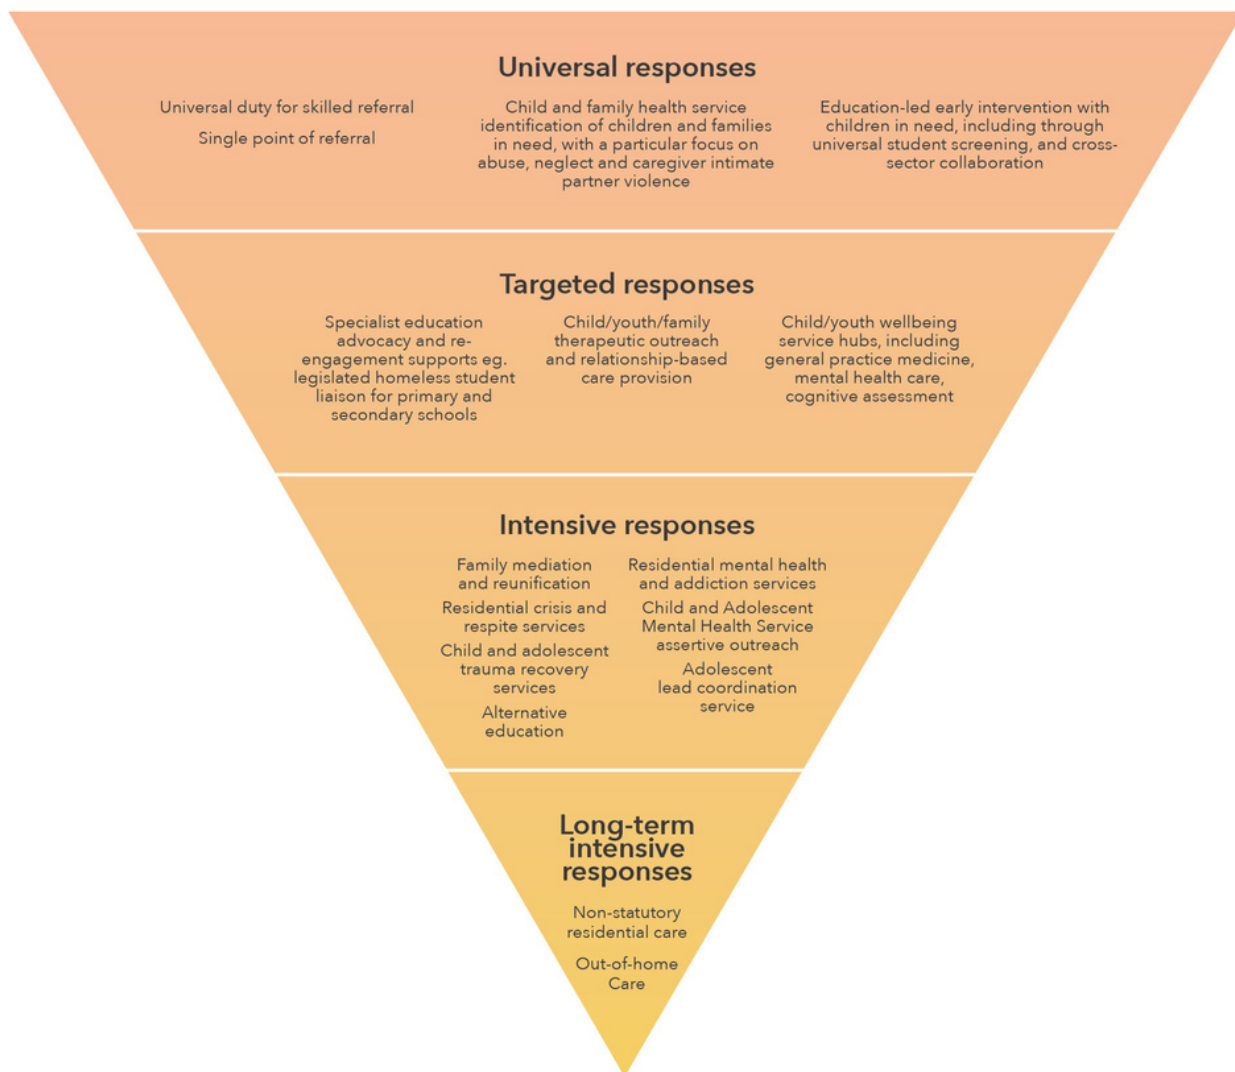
Universal responses

Universal duty for skilled referral

Single point of referral

Child and family health service identification of children and families in need, with a particular focus on abuse, neglect and caregiver intimate partner violence

Education-led early intervention with children in need, including through universal student screening, and cross-sector collaboration

Targeted responses

Specialist education advocacy and re-engagement supports eg. legislated homeless student liaison for primary and secondary schools

Child/youth/family therapeutic outreach and relationship-based care provision

Child/youth wellbeing service hubs, including general practice medicine, mental health care, cognitive assessment

Intensive responses

Family mediation and reunification

Residential crisis and respite services

Child and adolescent trauma recovery services

Alternative education

Residential mental health and addiction services

Child and Adolescent Mental Health Service assertive outreach

Adolescent lead coordination service

Long-term intensive responses

Non-statutory residential care

Out-of-home Care